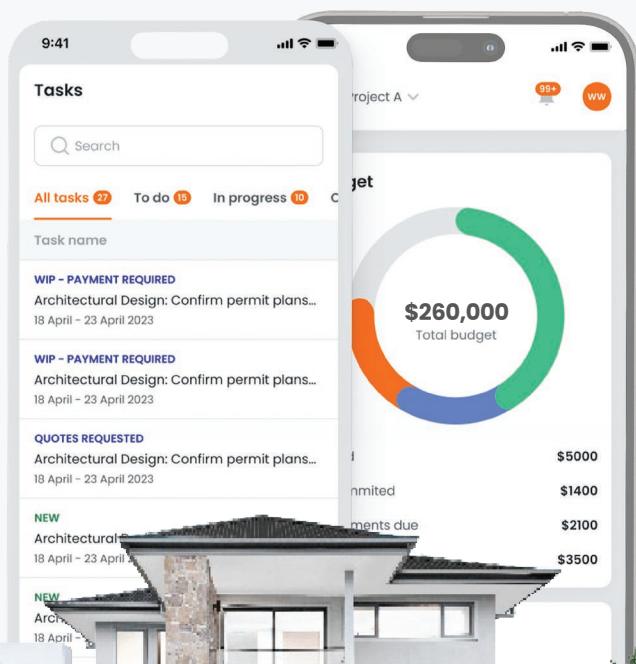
9:41

Tasks

Search

All tasks 27 To do 15 In progress 10 C

Task name

WIP - PAYMENT REQUIRED
Architectural Design: Confirm permit plans...
18 April - 23 April 2023

WIP - PAYMENT REQUIRED
Architectural Design: Confirm permit plans...
18 April - 23 April 2023

QUOTES REQUESTED
Architectural Design: Confirm permit plans...
18 April - 23 April 2023

NEW
Architectural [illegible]
18 April - 23 April 2023

NEW
Arch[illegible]
18 Apr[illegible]

Project A

99+

WW

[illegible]get

$260,000
Total budget

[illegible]d $5000
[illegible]mmited $1400
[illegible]ments due $2100
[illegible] $3500